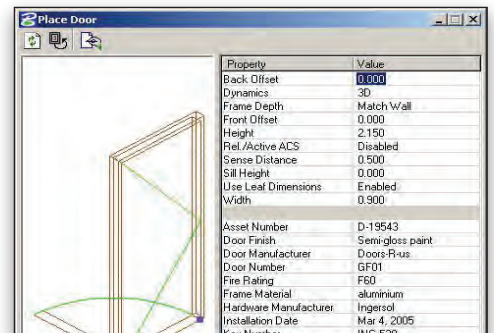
Place Door

| Property | Value |
|---|---|
| Back Offset | 0.000 |
| Dynamics | 3D |
| Frame Depth | Match Wall |
| Front Offset | 0.000 |
| Height | 2.150 |
| Rel./Active ACS | Disabled |
| Sense Distance | 0.500 |
| Sill Height | 0.000 |
| Use Leaf Dimensions | Enabled |
| Width | 0.900 |
| | |
| Asset Number | D-19543 |
| Door Finish | Semi-gloss paint |
| Door Manufacturer | Doors-R-us |
| Door Number | GF01 |
| Fire Rating | F60 |
| Frame Material | aluminium |
| Hardware Manufacturer | Ingersol |
| Installation Date | Mar 4, 2005 |
| Key Number | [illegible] |